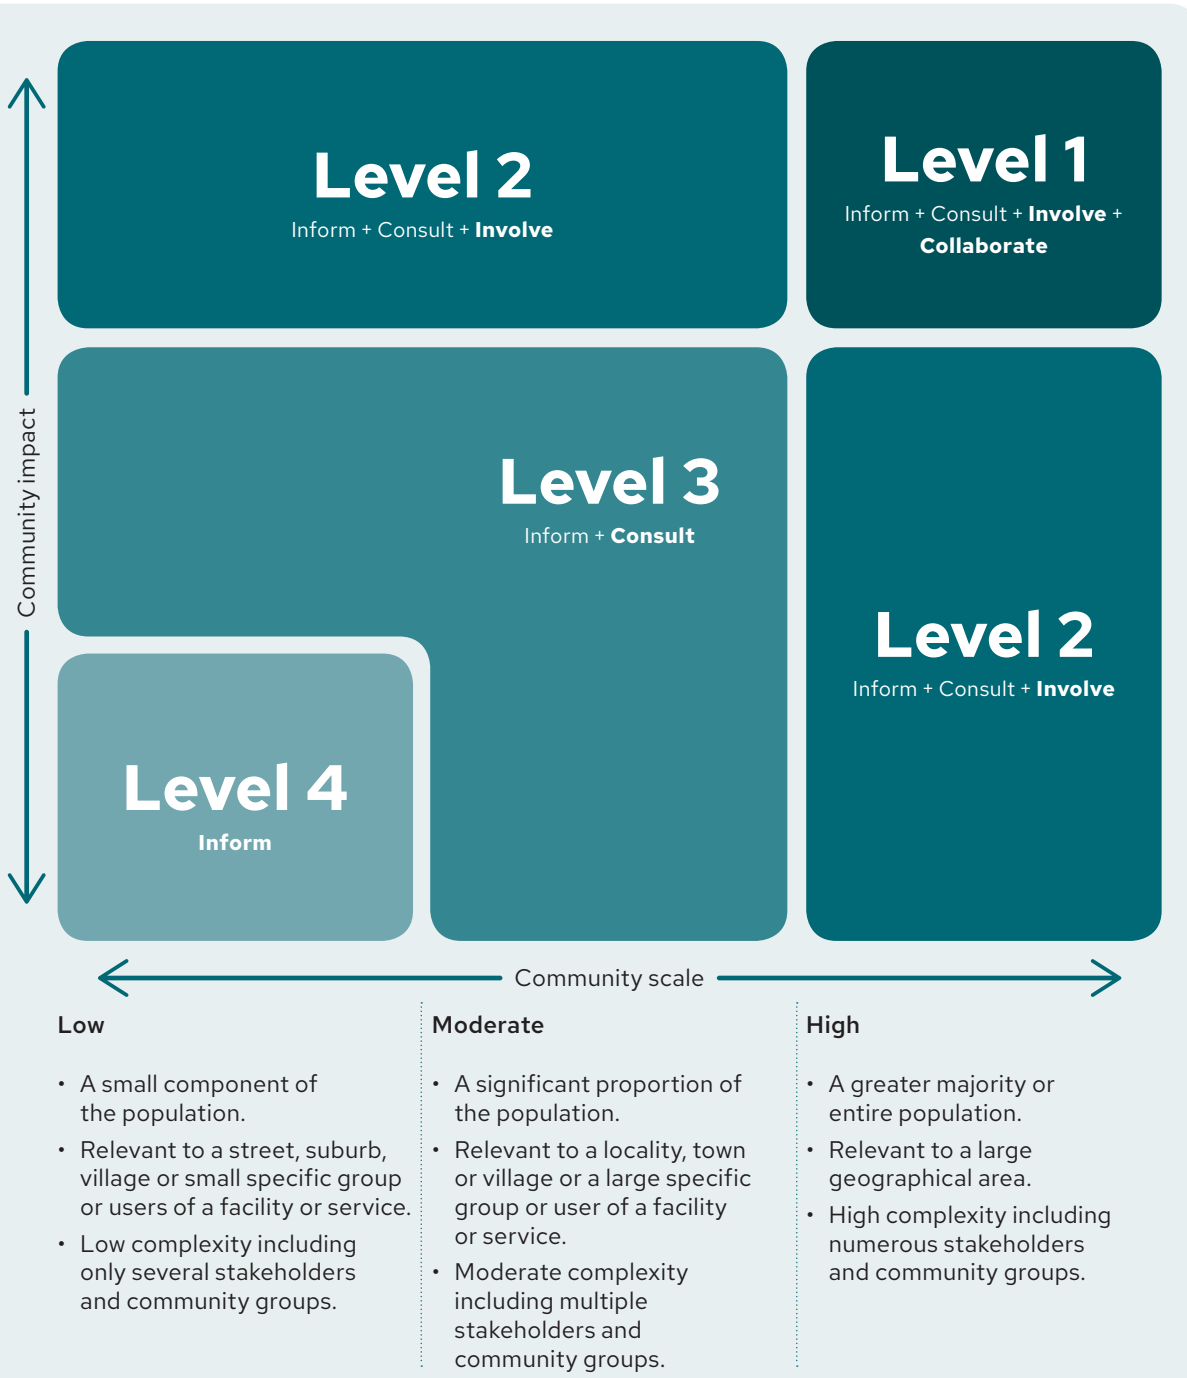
Community impact

Level 2
Inform + Consult + Involve

Level 1
Inform + Consult + Involve + Collaborate

Level 3
Inform + Consult

Level 2
Inform + Consult + Involve

Level 4
Inform

Community scale

Low

• A small component of the population.
• Relevant to a street, suburb, village or small specific group or users of a facility or service.
• Low complexity including only several stakeholders and community groups.

Moderate

• A significant proportion of the population.
• Relevant to a locality, town or village or a large specific group or user of a facility or service.
• Moderate complexity including multiple stakeholders and community groups.

High

• A greater majority or entire population.
• Relevant to a large geographical area.
• High complexity including numerous stakeholders and community groups.